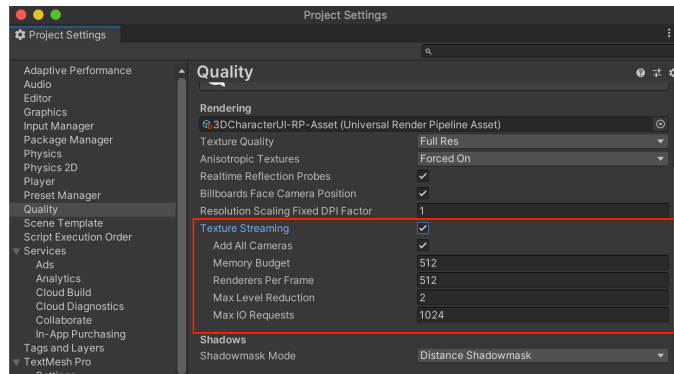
Project Settings

Project Settings

Adaptive Performance
Audio
Editor
Graphics
Input Manager
Package Manager
Physics
Physics 2D
Player
Preset Manager
Quality
Scene Template
Script Execution Order
Services
Ads
Analytics
Cloud Build
Cloud Diagnostics
Collaborate
In-App Purchasing
Tags and Layers
TextMesh Pro

Quality

Rendering

| | |
|---|---|
| 3DCharacterUI-RP-Asset (Universal Render Pipeline Asset) | |
| Texture Quality | Full Res |
| Anisotropic Textures | Forced On |
| Realtime Reflection Probes | ✓ |
| Billboards Face Camera Position | ✓ |
| Resolution Scaling Fixed DPI Factor | 1 |
| Texture Streaming | ✓ |
| Add All Cameras | ✓ |
| Memory Budget | 512 |
| Renderers Per Frame | 512 |
| Max Level Reduction | 2 |
| Max IO Requests | 1024 |

Shadows

| | |
|---|---|
| Shadowmask Mode | Distance Shadowmask |